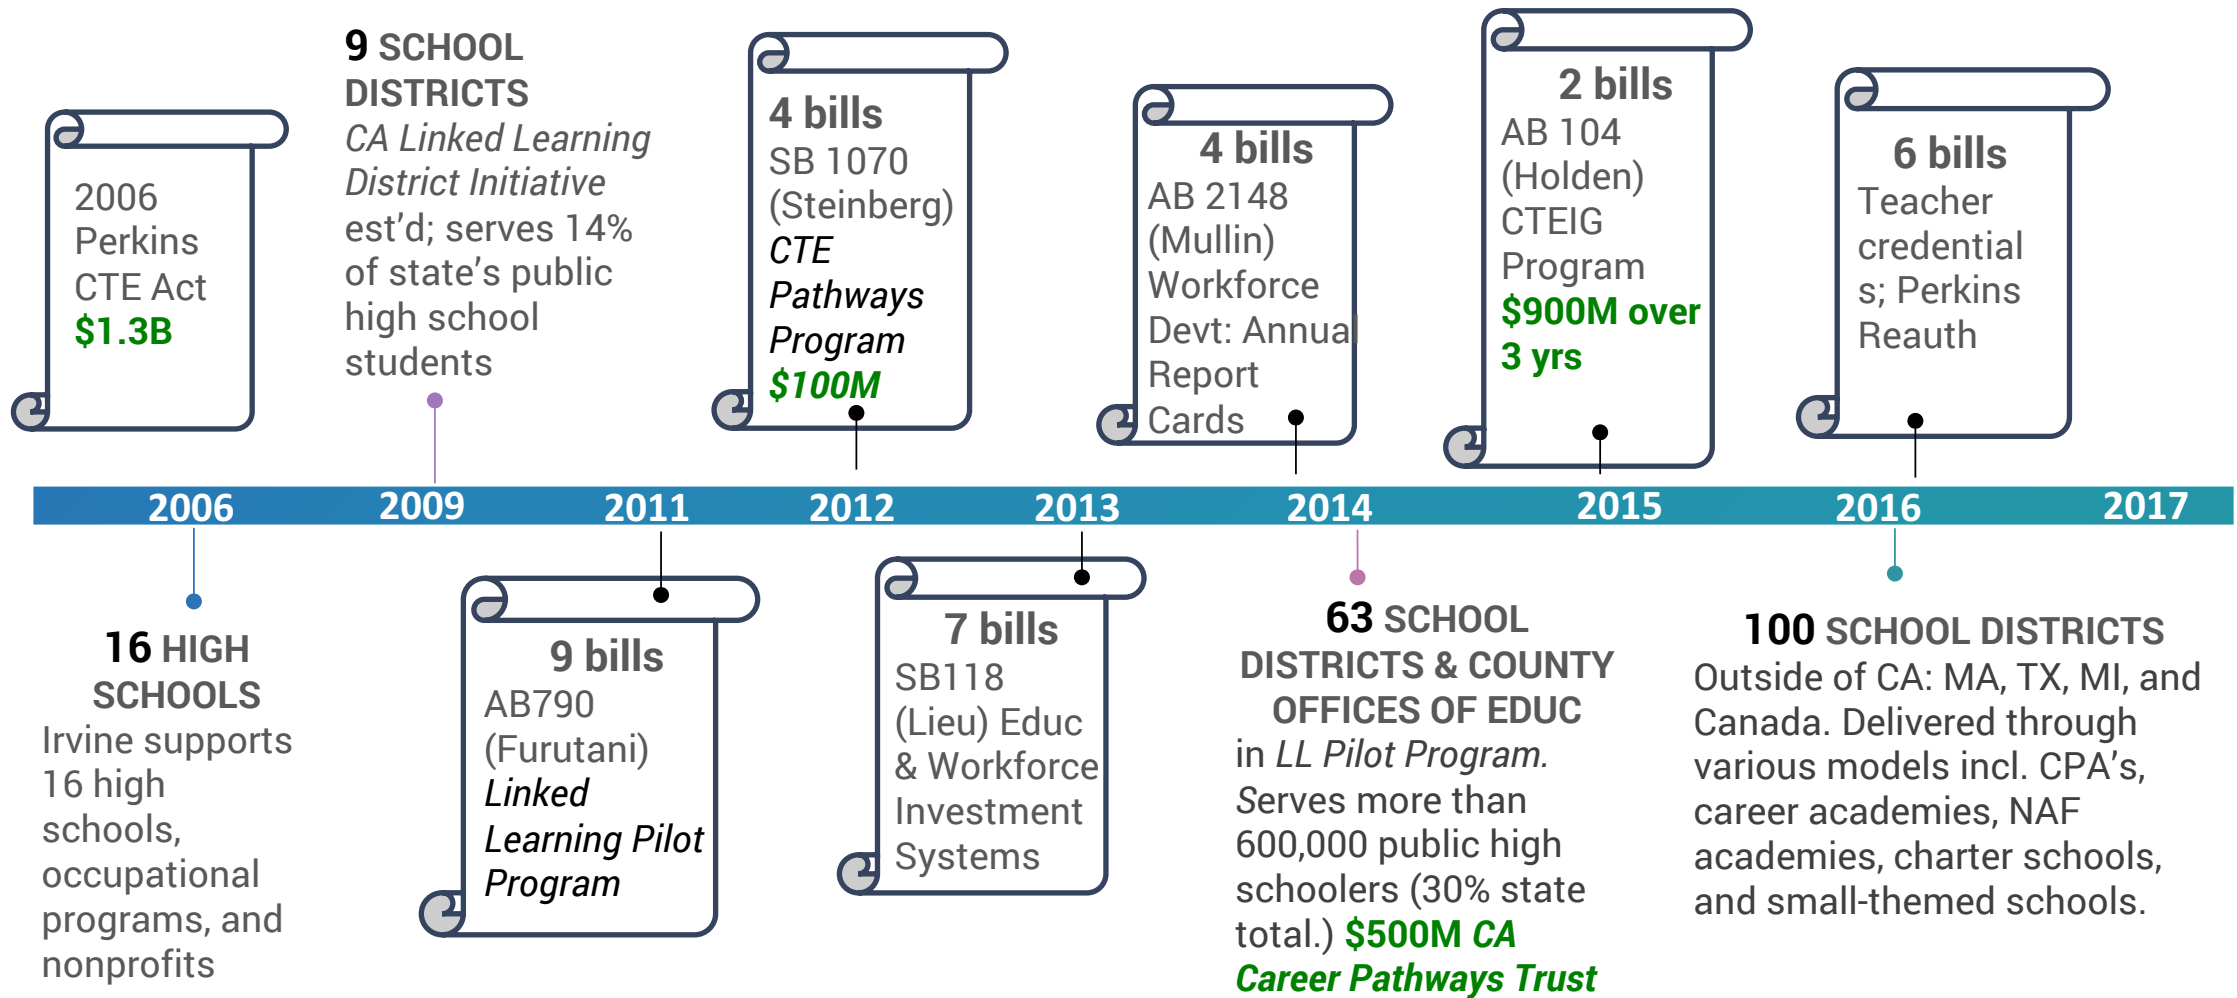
2006 Perkins CTE Act $1.3B

9 SCHOOL DISTRICTS
CA Linked Learning District Initiative est'd; serves 14% of state's public high school students

4 bills
SB 1070 (Steinberg)
CTE Pathways Program
$100M

4 bills
AB 2148 (Mullin)
Workforce Devt: Annual Report Cards

2 bills
AB 104 (Holden)
CTEIG Program
$900M over 3 yrs

6 bills
Teacher credentials; Perkins Reauth

2006 2009 2011 2012 2013 2014 2015 2016 2017

16 HIGH SCHOOLS
Irvine supports 16 high schools, occupational programs, and nonprofits

9 bills
AB790 (Furutani)
Linked Learning Pilot Program

7 bills
SB118 (Lieu) Educ & Workforce Investment Systems

63 SCHOOL DISTRICTS & COUNTY OFFICES OF EDUC
in LL Pilot Program. Serves more than 600,000 public high schoolers (30% state total.) $500M CA Career Pathways Trust

100 SCHOOL DISTRICTS
Outside of CA: MA, TX, MI, and Canada. Delivered through various models incl. CPA's, career academies, NAF academies, charter schools, and small-themed schools.